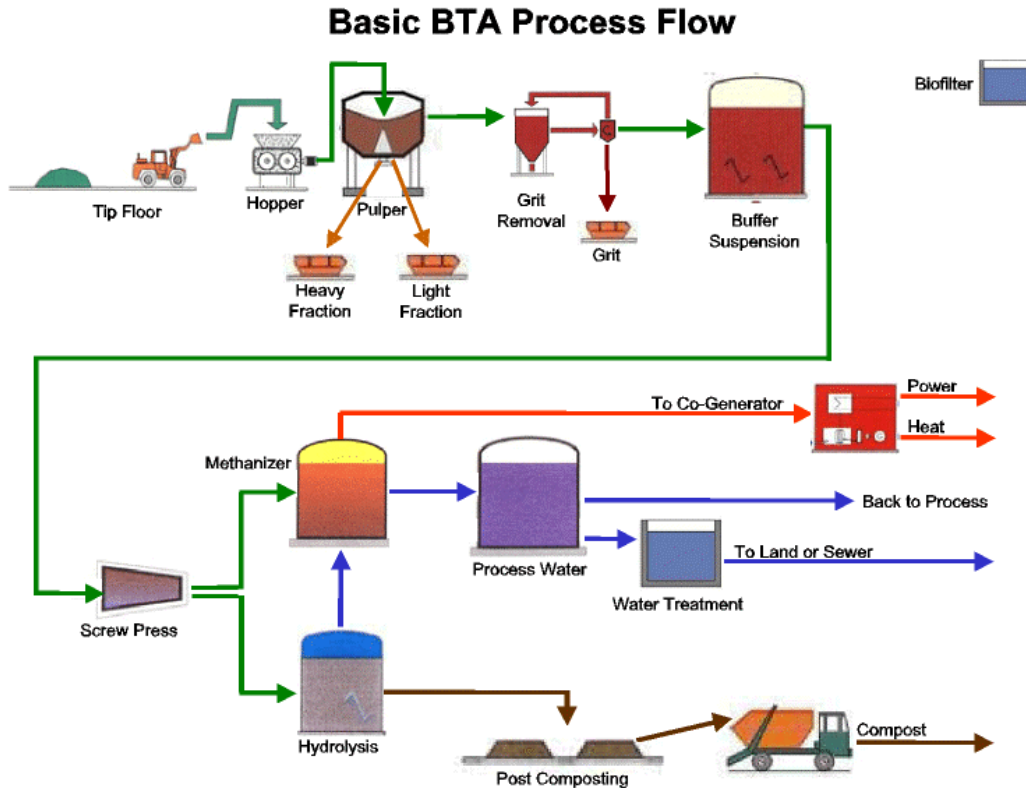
Basic BTA Process Flow

Biofilter

Tip Floor

Hopper

Pulper

Heavy Fraction

Light Fraction

Grit Removal

Grit

Buffer Suspension

To Co-Generator

Power

Heat

Methanizer

Process Water

Back to Process

Water Treatment

To Land or Sewer

Screw Press

Hydrolysis

Post Composting

Compost